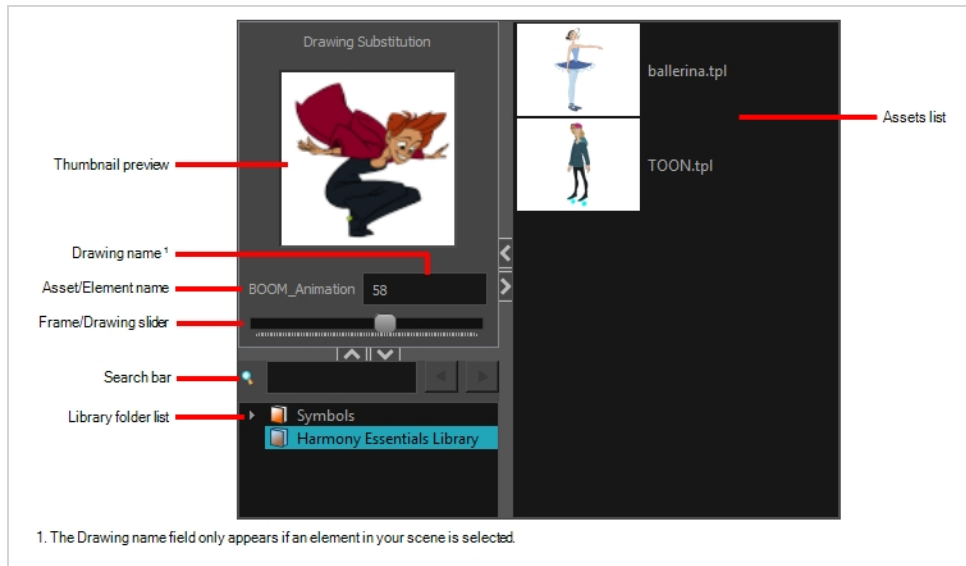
Drawing Substitution

ballerina.tpl

TOON.tpl

Assets list

Thumbnail preview

Drawing name $^1$

Asset/Element name

BOOM_Animation

58

Frame/Drawing slider

Search bar

Library folder list

Symbols

Harmony Essentials Library

1. The Drawing name field only appears if an element in your scene is selected.